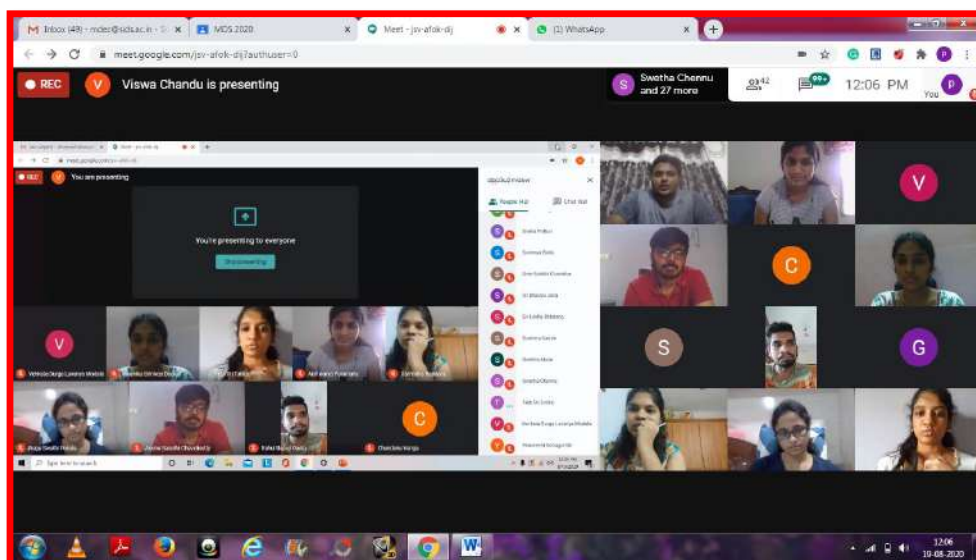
M Inbox (49) - mdec@sds.ac.in - S ×
MDS 2020 ×
Meet - jsv-afok-dij ×
(1) WhatsApp ×
meet.google.com/jsv-afok-dij?authuser=0

REC
V Viswa Chandu is presenting
S Swetha Chennu and 27 more
42
99+
12:06 PM
P You

REC
You are presenting
You're presenting to everyone
Stop presenting
People (28)
Chat (68)
Sneha Pallavi
Sravani Bala
Sree Sushma Chandrika
Sri Bhavya Jatla
Sri Lalitha Siddanagu
Sushma Satula
Swetha Akula
Swetha Chennu
Teja Sri Jonna
Venkata Durga Lavanya Maddala
Viswanadh Lingam
V
Vishnuja Durga Lavanya Maddala
Sharanya Srinivas Divya
Nishita Katta
Navya Yalamanchi
Samiksha Vadapa
Divya Swathi Pendala
Jeevan Sarathi Chowdary
Rahul Nandi Reddy
Chandana Varaganti
C
V
C
S
G
Type here to search
12:06
19-08-2020